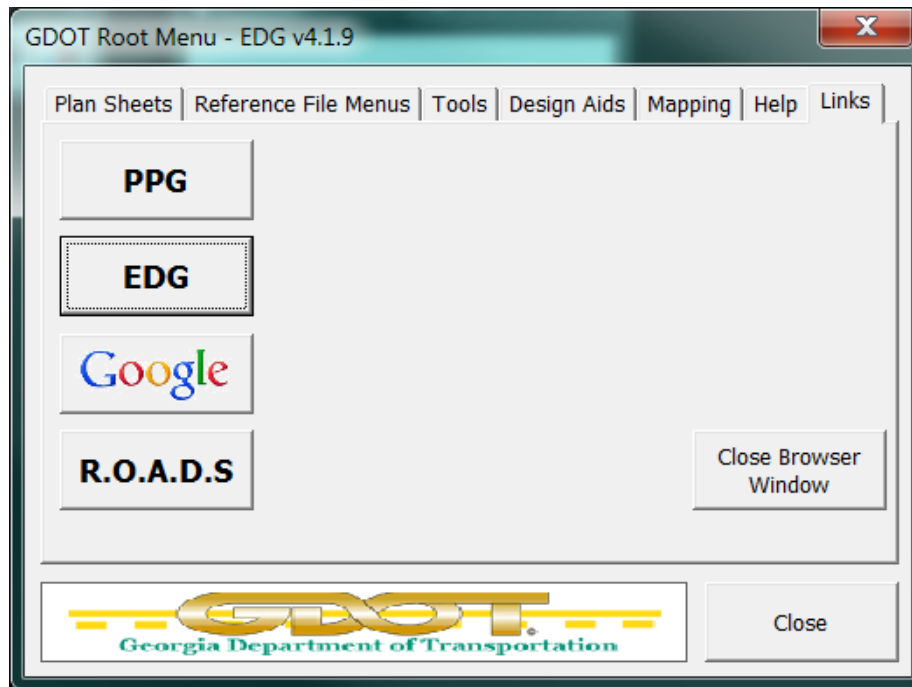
GDOT Root Menu - EDG v4.1.9

Plan Sheets | Reference File Menus | Tools | Design Aids | Mapping | Help | Links

PPG

EDG

Google

R.O.A.D.S

Close Browser Window

GDOT®
Georgia Department of Transportation

Close